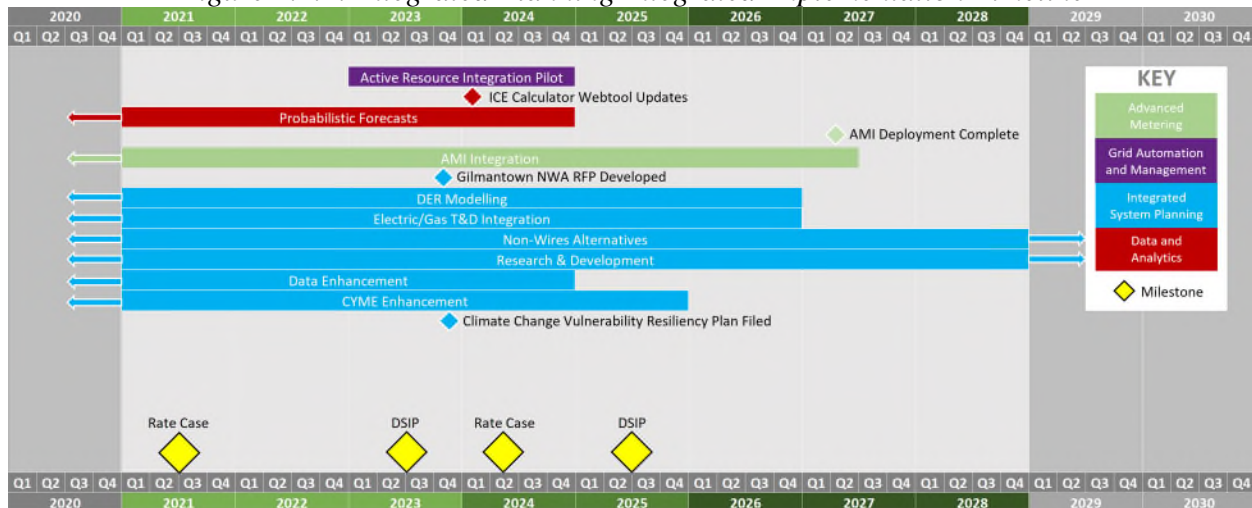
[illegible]

| 2020 | 2021 | 2022 | 2023 | 2024 | 2025 | 2026 | 2027 | 2028 | 2029 | 2030 |
|---|---|---|---|---|---|---|---|---|---|---|
| Q1 Q2 Q3 Q4 | Q1 Q2 Q3 Q4 | Q1 Q2 Q3 Q4 | Q1 Q2 Q3 Q4 | Q1 Q2 Q3 Q4 | Q1 Q2 Q3 Q4 | Q1 Q2 Q3 Q4 | Q1 Q2 Q3 Q4 | Q1 Q2 Q3 Q4 | Q1 Q2 Q3 Q4 | Q1 Q2 Q3 Q4 |

Active Resource Integration Pilot
ICE Calculator Webtool Updates
Probabilistic Forecasts
AMI Deployment Complete
AMI Integration
Gilmantown NWA RFP Developed
DER Modelling
Electric/Gas T&D Integration
Non-Wires Alternatives
Research & Development
Data Enhancement
CYME Enhancement
Climate Change Vulnerability Resiliency Plan Filed

KEY
Advanced Metering
Grid Automation and Management
Integrated System Planning
Data and Analytics
Milestone

Rate Case
DSIP
Rate Case
DSIP

| Q1 Q2 Q3 Q4 | Q1 Q2 Q3 Q4 | Q1 Q2 Q3 Q4 | Q1 Q2 Q3 Q4 | Q1 Q2 Q3 Q4 | Q1 Q2 Q3 Q4 | Q1 Q2 Q3 Q4 | Q1 Q2 Q3 Q4 | Q1 Q2 Q3 Q4 | Q1 Q2 Q3 Q4 | Q1 Q2 Q3 Q4 |
|---|---|---|---|---|---|---|---|---|---|---|
| 2020 | 2021 | 2022 | 2023 | 2024 | 2025 | 2026 | 2027 | 2028 | 2029 | 2030 |